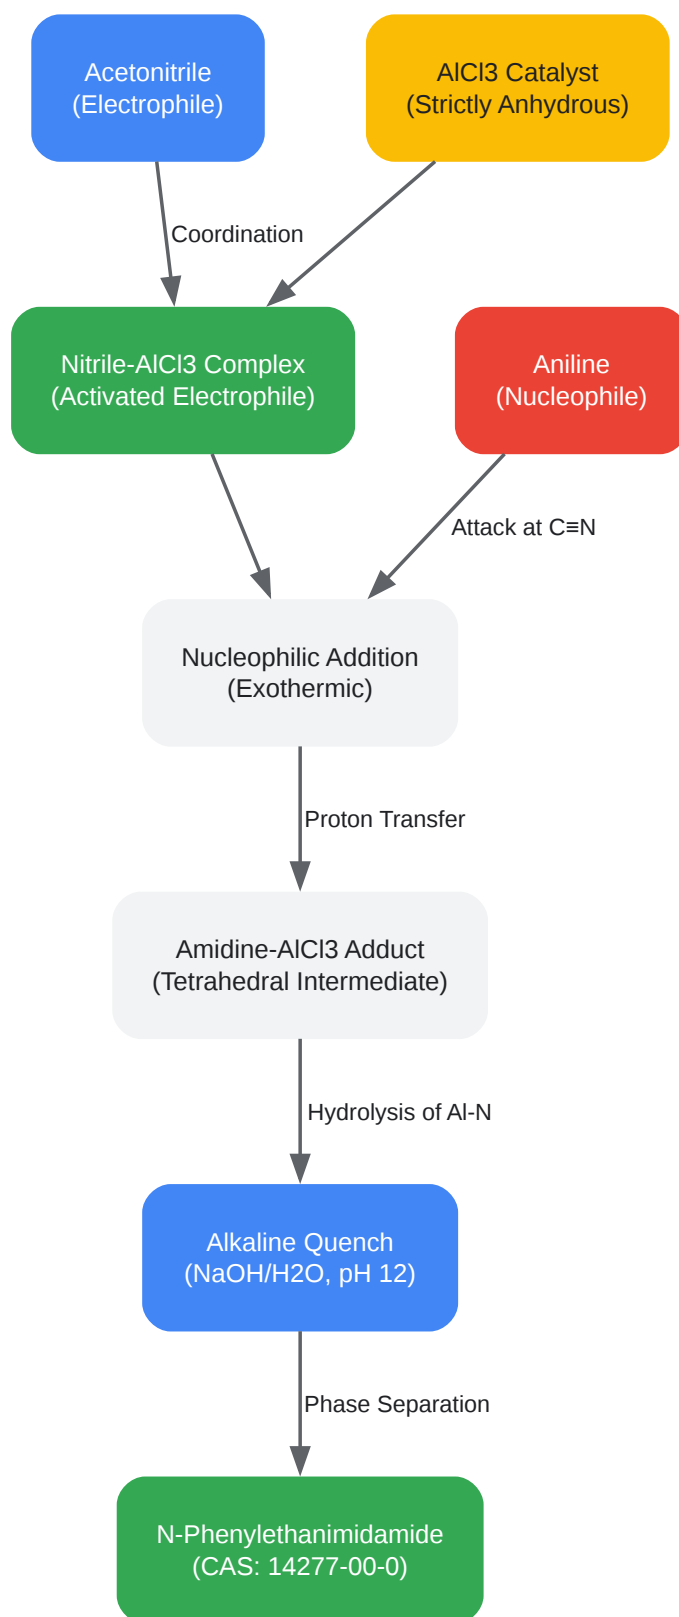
Acetonitrile
(Electrophile)

AlCl3 Catalyst
(Strictly Anhydrous)

Coordination

Nitrile-AlCl3 Complex
(Activated Electrophile)

Aniline
(Nucleophile)

Attack at C≡N

Nucleophilic Addition
(Exothermic)

Proton Transfer

Amidine-AlCl3 Adduct
(Tetrahedral Intermediate)

Hydrolysis of Al-N

Alkaline Quench
(NaOH/H2O, pH 12)

Phase Separation

N-Phenylethanimidamide
(CAS: 14277-00-0)